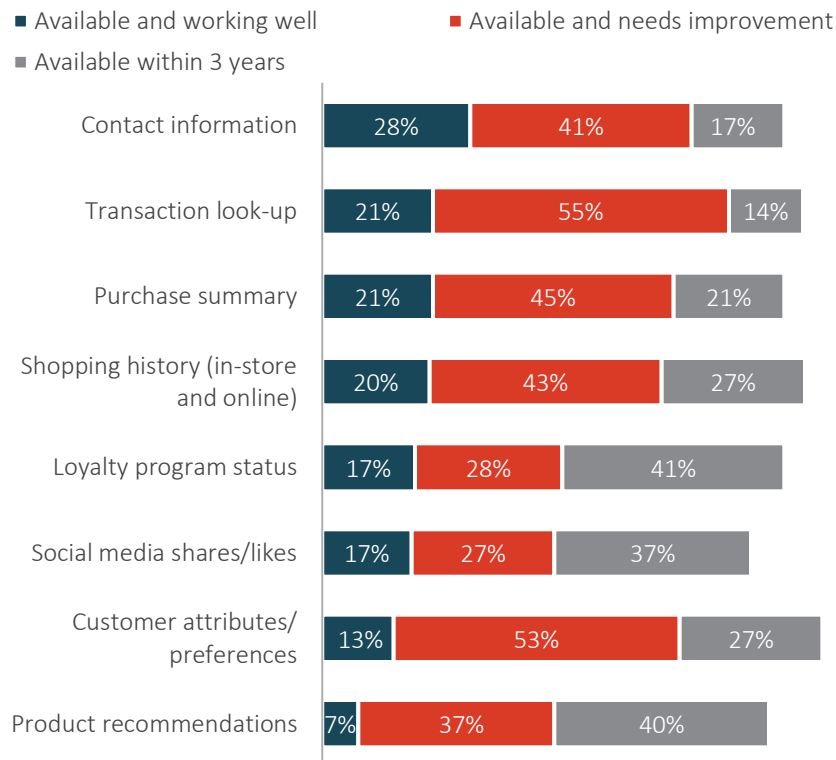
■ Available and working well ■ Available and needs improvement ■ Available within 3 years

Contact information 28% 41% 17%

Transaction look-up 21% 55% 14%

Purchase summary 21% 45% 21%

Shopping history (in-store and online) 20% 43% 27%

Loyalty program status 17% 28% 41%

Social media shares/likes 17% 27% 37%

Customer attributes/ preferences 13% 53% 27%

Product recommendations 7% 37% 40%